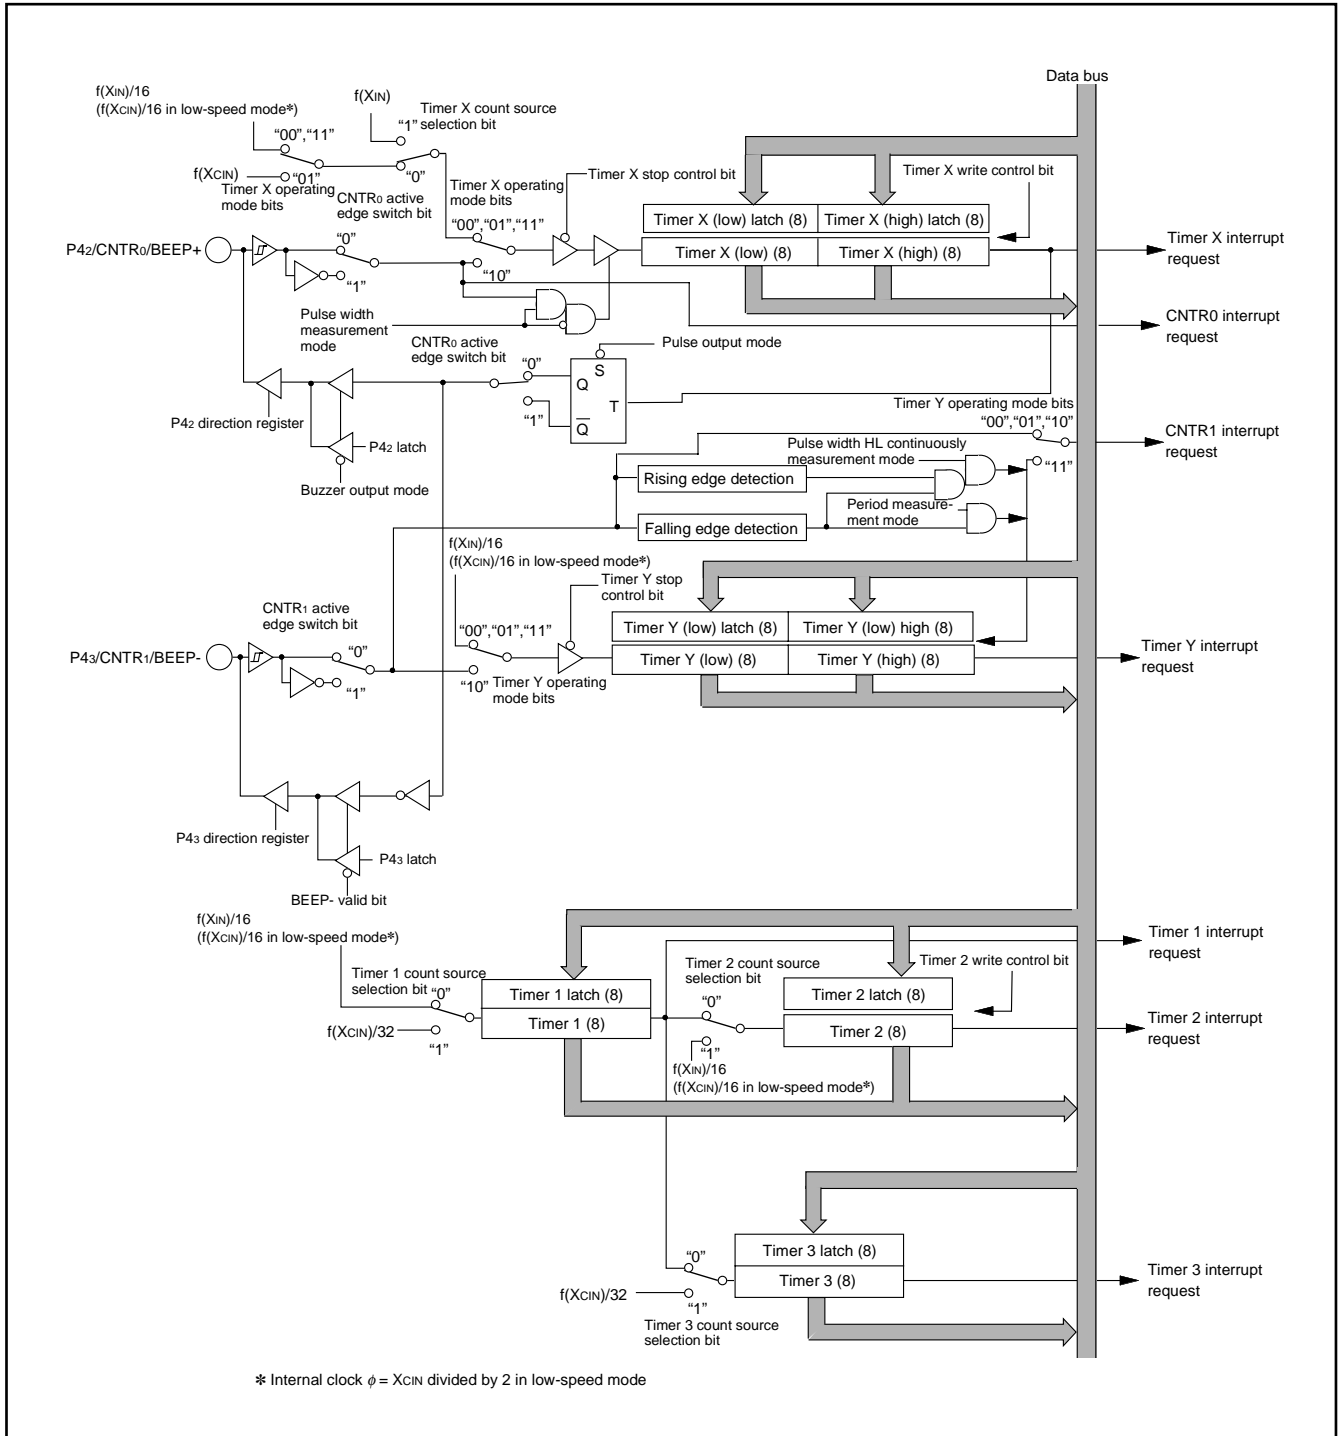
Data bus

f(XIN)/16
(f(XCIN)/16 in low-speed mode✱)

f(XIN)

Timer X count source selection bit

"1"

"00","11"

"0"

f(XCIN)

"01"

Timer X operating mode bits

CNTR0 active edge switch bit

Timer X operating mode bits

Timer X stop control bit

Timer X write control bit

"00","01","11"

Timer X (low) latch (8)

Timer X (high) latch (8)

P42/CNTR0/BEEP+

"0"

Timer X (low) (8)

Timer X (high) (8)

Timer X interrupt request

"1"

"10"

Pulse width measurement mode

CNTR0 interrupt request

CNTR0 active edge switch bit

Pulse output mode

"0"

S

Q

T

"1"

$\overline{Q}$

Timer Y operating mode bits

P42 direction register

"00","01","10"

P42 latch

CNTR1 interrupt request

Buzzer output mode

Pulse width HL continuously measurement mode

"11"

Rising edge detection

Period measurement mode

Falling edge detection

f(XIN)/16
(f(XCIN)/16 in low-speed mode✱)

Timer Y stop control bit

CNTR1 active edge switch bit

"00","01","11"

Timer Y (low) latch (8)

Timer Y (low) high (8)

P43/CNTR1/BEEP-

"0"

Timer Y (low) (8)

Timer Y (high) (8)

Timer Y interrupt request

"1"

"10"

Timer Y operating mode bits

P43 direction register

P43 latch

BEEP- valid bit

f(XIN)/16
(f(XCIN)/16 in low-speed mode✱)

Timer 1 interrupt request

Timer 2 count source selection bit

Timer 2 write control bit

Timer 1 count source selection bit

"0"

Timer 1 latch (8)

Timer 2 latch (8)

"0"

Timer 1 (8)

Timer 2 (8)

Timer 2 interrupt request

f(XCIN)/32

"1"

"1"

f(XIN)/16
(f(XCIN)/16 in low-speed mode✱)

"0"

Timer 3 latch (8)

Timer 3 (8)

Timer 3 interrupt request

f(XCIN)/32

"1"

Timer 3 count source selection bit

✱ Internal clock $\phi$ = XCIN divided by 2 in low-speed mode